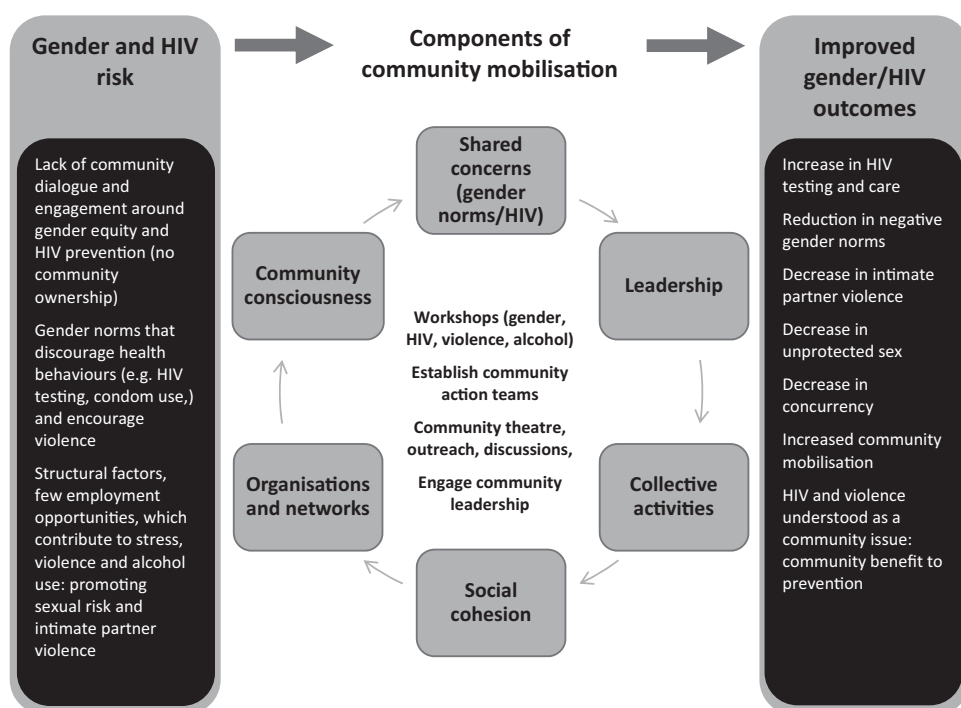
Gender and HIV risk

Lack of community dialogue and engagement around gender equity and HIV prevention (no community ownership)

Gender norms that discourage health behaviours (e.g. HIV testing, condom use,) and encourage violence

Structural factors, few employment opportunities, which contribute to stress, violence and alcohol use: promoting sexual risk and intimate partner violence

Components of community mobilisation

Shared concerns (gender norms/HIV)

Leadership

Collective activities

Social cohesion

Organisations and networks

Community consciousness

Workshops (gender, HIV, violence, alcohol)

Establish community action teams

Community theatre, outreach, discussions,

Engage community leadership

Improved gender/HIV outcomes

Increase in HIV testing and care

Reduction in negative gender norms

Decrease in intimate partner violence

Decrease in unprotected sex

Decrease in concurrency

Increased community mobilisation

HIV and violence understood as a community issue: community benefit to prevention